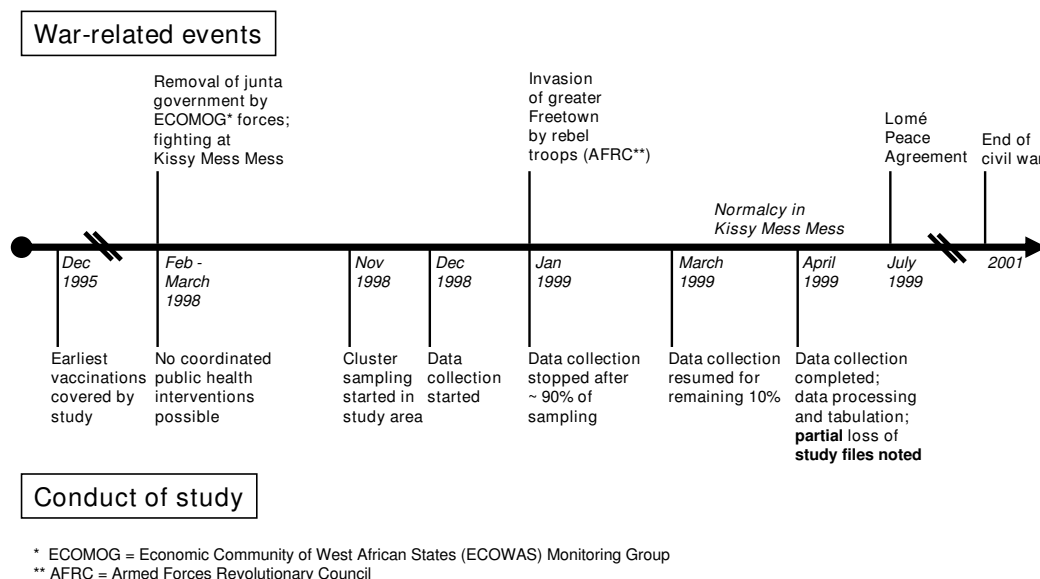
War-related events

Removal of junta government by ECOMOG* forces; fighting at Kissy Mess Mess

Invasion of greater Freetown by rebel troops (AFRC**)

Lomé Peace Agreement

End of civil war

Normalcy in Kissy Mess Mess

Dec 1995

Feb - March 1998

Nov 1998

Dec 1998

Jan 1999

March 1999

April 1999

July 1999

2001

Earliest vaccinations covered by study

No coordinated public health interventions possible

Cluster sampling started in study area

Data collection started

Data collection stopped after ~ 90% of sampling

Data collection resumed for remaining 10%

Data collection completed; data processing and tabulation; **partial** loss of **study files noted**

Conduct of study

* ECOMOG = Economic Community of West African States (ECOWAS) Monitoring Group
** AFRC = Armed Forces Revolutionary Council